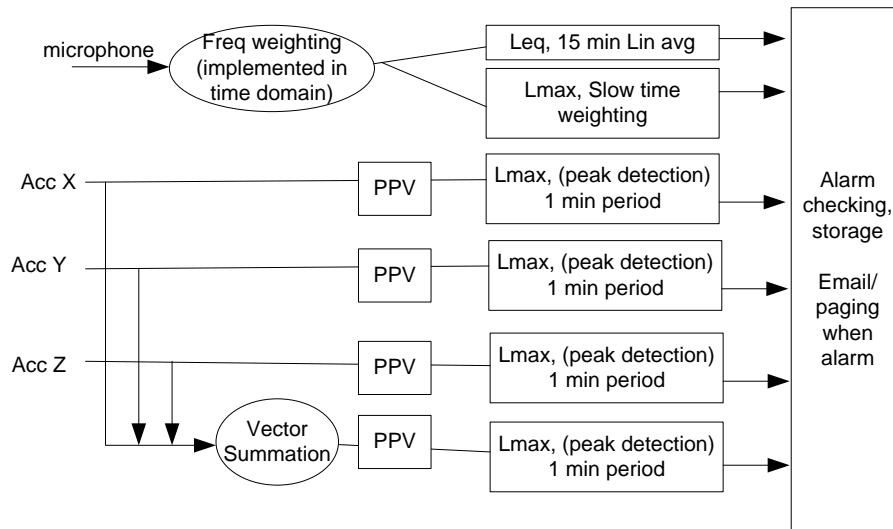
microphone

Freq weighting (implemented in time domain)

Leq, 15 min Lin avg

Lmax, Slow time weighting

Acc X

PPV

Lmax, (peak detection) 1 min period

Acc Y

PPV

Lmax, (peak detection) 1 min period

Acc Z

PPV

Lmax, (peak detection) 1 min period

Vector Summation

PPV

Lmax, (peak detection) 1 min period

Alarm checking, storage

Email/ paging when alarm